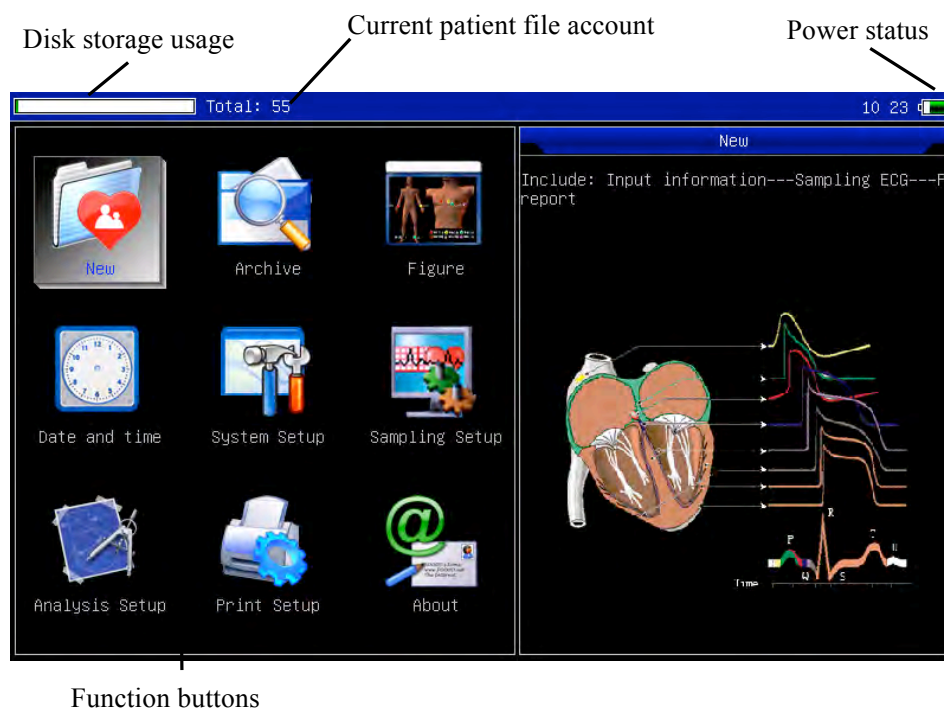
Disk storage usage

Current patient file account

Power status

Total: 55

10 23

New

Archive

Figure

Date and time

System Setup

Sampling Setup

Analysis Setup

Print Setup

About

New

Include: Input information---Sampling ECG---F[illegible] report

P

R

T

U

Q

S

Time

Function buttons